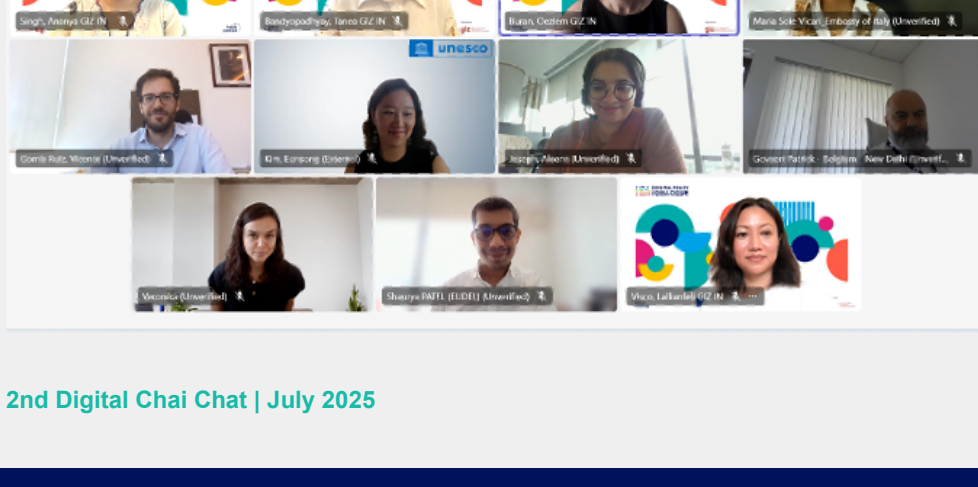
Singh, Ananya GIZ IN

Bandyopadhyay, Taneo GIZ IN

Buran, Oezlem GIZ IN

Maria Sole Vicari_Embassy of Italy (Unverified)

unesco

Gomis Ruiz, Vicente (Unverified)

Kim, Eonsong (External)

Joseph, Aleena (Unverified)

Govaert Patrick - Belgium - New Delhi (Unverif...

Veronika (Unverified)

Shaurya PATEL (EUDEL) (Unverified)

Visco, Lallianfeli GIZ IN

2nd Digital Chai Chat | July 2025